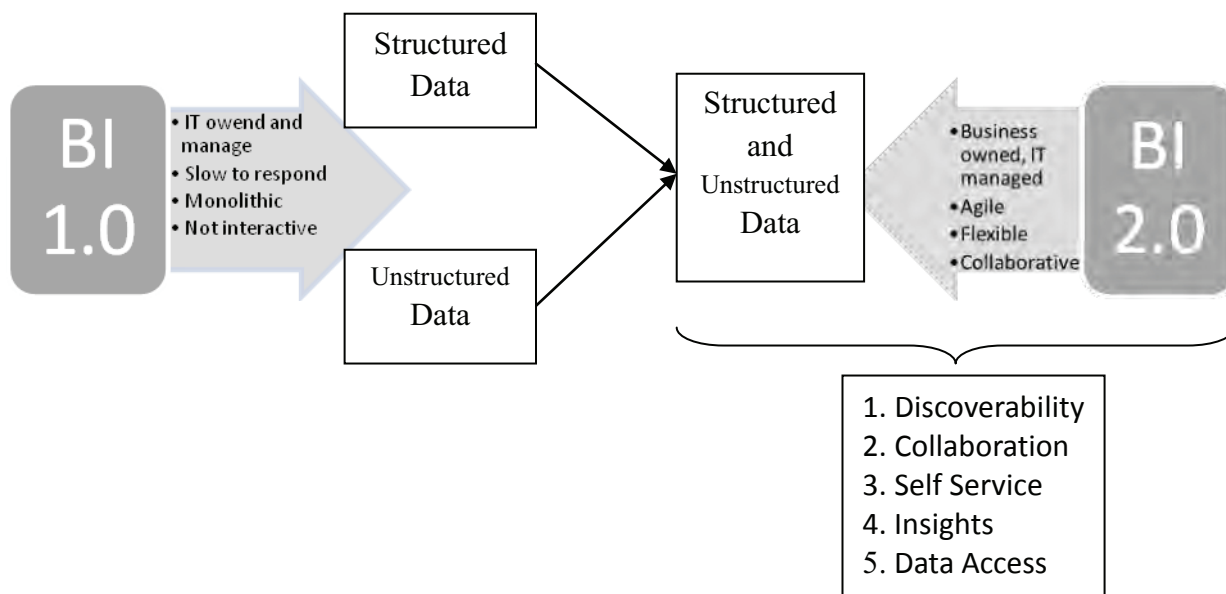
BI 1.0

• IT owend and manage
• Slow to respond
• Monolithic
• Not interactive

Structured Data

Unstructured Data

Structured and Unstructured Data

• Business owned, IT managed
• Agile
• Flexible
• Collaborative

BI 2.0

1. Discoverability
2. Collaboration
3. Self Service
4. Insights
5. Data Access